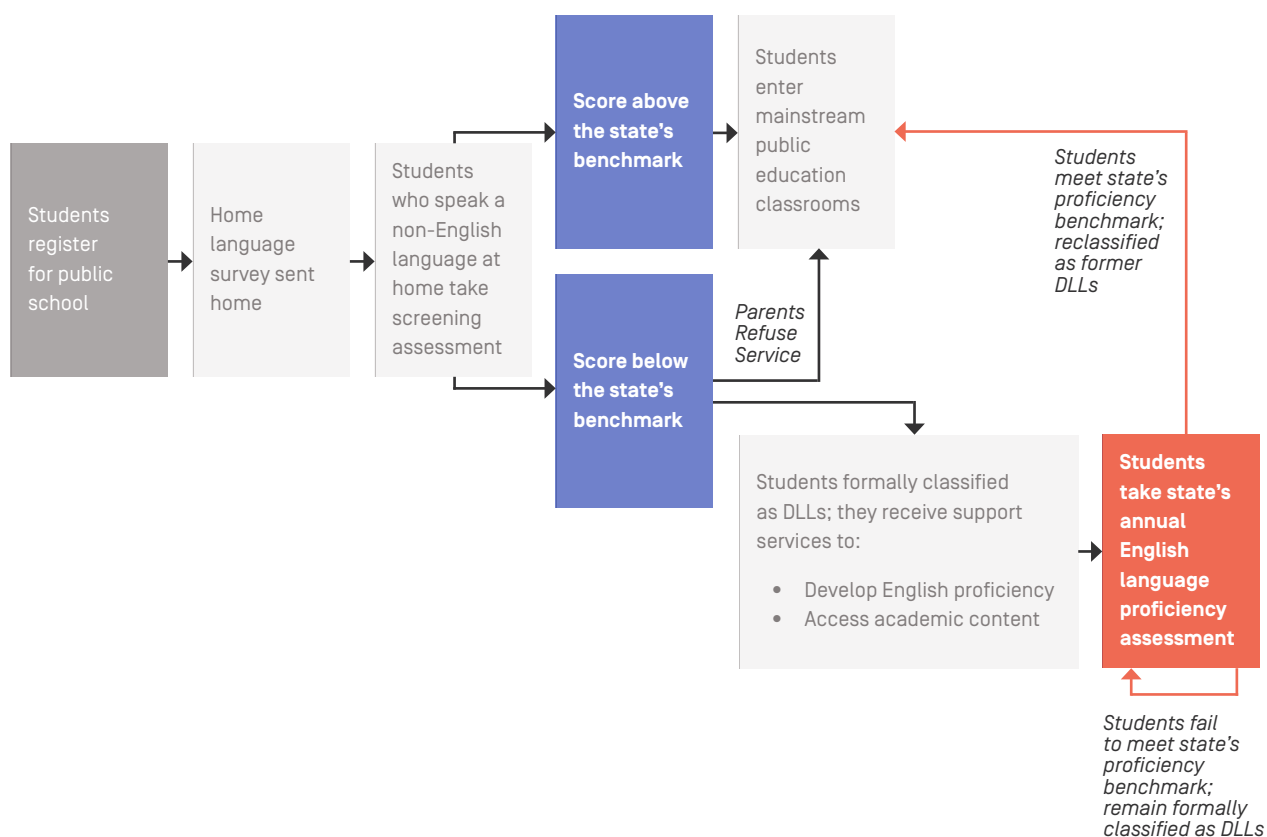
Students register for public school

Home language survey sent home

Students who speak a non-English language at home take screening assessment

Score above the state's benchmark

Score below the state's benchmark

Students enter mainstream public education classrooms

Parents Refuse Service

Students meet state's proficiency benchmark; reclassified as former DLLs

Students formally classified as DLLs; they receive support services to:

- Develop English proficiency
- Access academic content

Students take state's annual English language proficiency assessment

Students fail to meet state's proficiency benchmark; remain formally classified as DLLs